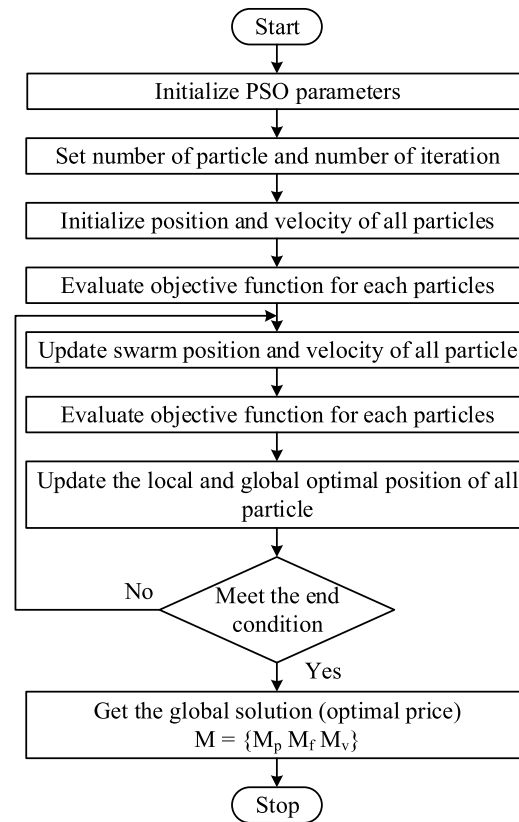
Start

Initialize PSO parameters

Set number of particle and number of iteration

Initialize position and velocity of all particles

Evaluate objective function for each particles

Update swarm position and velocity of all particle

Evaluate objective function for each particles

Update the local and global optimal position of all particle

No

Meet the end condition

Yes

Get the global solution (optimal price)
$M = \{M_p \ M_f \ M_v\}$

Stop